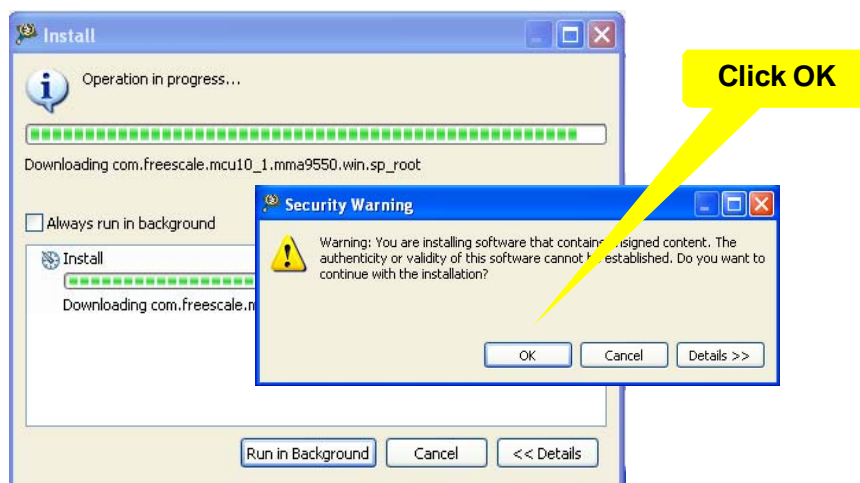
Install

Operation in progress...

Downloading com.freescale.mcu10_1.mma9550.win.sp_root

Always run in background

Install

Downloading com.freescale.m

Run in Background

Cancel

<< Details

Click OK

Security Warning

Warning: You are installing software that contain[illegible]signed content. The authenticity or validity of this software cannot b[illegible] established. Do you want to continue with the installation?

OK

Cancel

Details >>